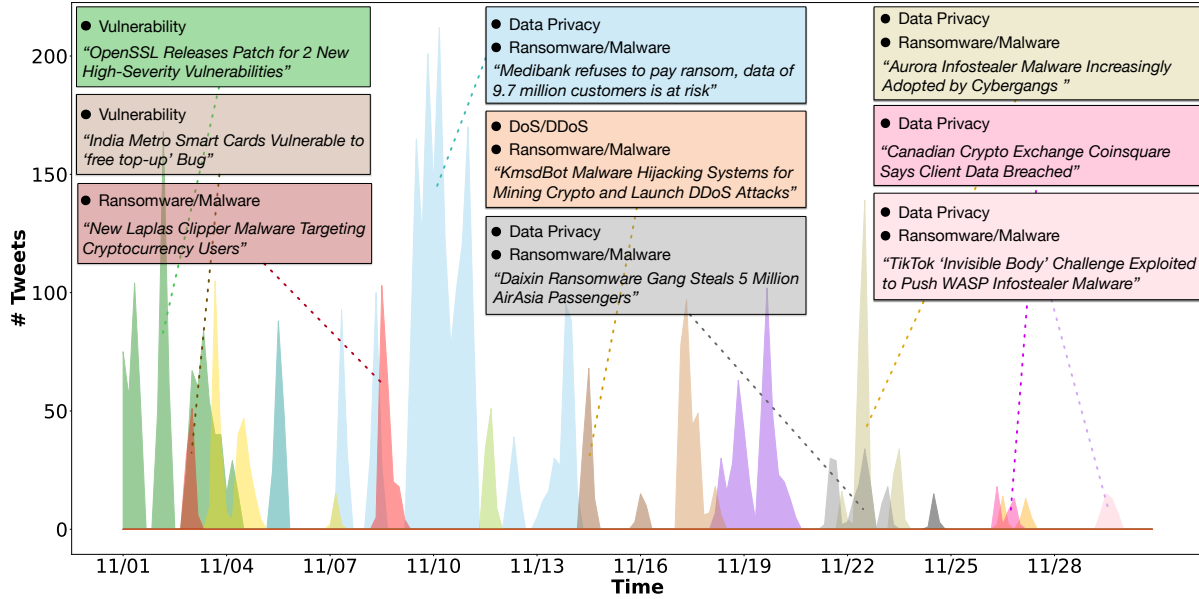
● Vulnerability
"OpenSSL Releases Patch for 2 New High-Severity Vulnerabilities"

● Vulnerability
"India Metro Smart Cards Vulnerable to 'free top-up' Bug"

● Ransomware/Malware
"New Laplas Clipper Malware Targeting Cryptocurrency Users"

● Data Privacy
● Ransomware/Malware
"Medibank refuses to pay ransom, data of 9.7 million customers is at risk"

● DoS/DDoS
● Ransomware/Malware
"KmsdBot Malware Hijacking Systems for Mining Crypto and Launch DDoS Attacks"

● Data Privacy
● Ransomware/Malware
"Daixin Ransomware Gang Steals 5 Million AirAsia Passengers"

● Data Privacy
● Ransomware/Malware
"Aurora Infostealer Malware Increasingly Adopted by Cybergangs "

● Data Privacy
"Canadian Crypto Exchange Coinsquare Says Client Data Breached"

● Data Privacy
● Ransomware/Malware
"TikTok 'Invisible Body' Challenge Exploited to Push WASP Infostealer Malware"

# Tweets
200
150
100
50
0

11/01
11/04
11/07
11/10
11/13
11/16
11/19
11/22
11/25
11/28
Time